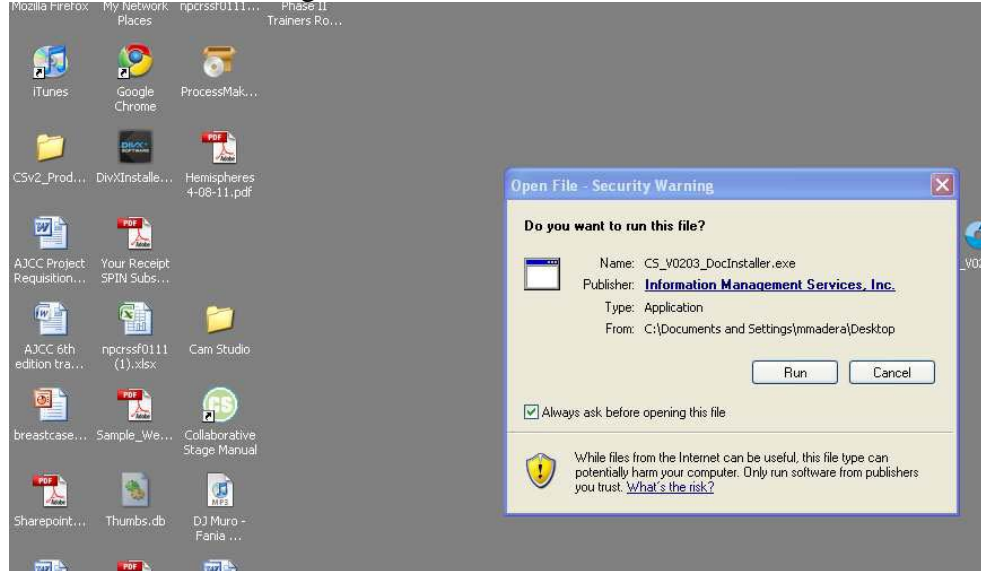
Mozilla Firefox My Network Places npcrssf0111... Phase II Trainers Ro...

iTunes Google Chrome ProcessMak...

CSv2_Prod... DivXInstalle... Hemispheres 4-08-11.pdf

AJCC Project Requisition... Your Receipt SPIN Subs...

AJCC 6th edition tra... npcrssf0111 (1).xlsx Cam Studio

breastcase... Sample_We... Collaborative Stage Manual

Sharepoint... Thumbs.db DJ Muro - Fania ...

Open File - Security Warning

Do you want to run this file?

Name: CS_V0203_DocInstaller.exe
Publisher: Information Management Services, Inc.
Type: Application
From: C:\Documents and Settings\mmadera\Desktop

Run Cancel

Always ask before opening this file

While files from the Internet can be useful, this file type can potentially harm your computer. Only run software from publishers you trust. What's the risk?

_V02